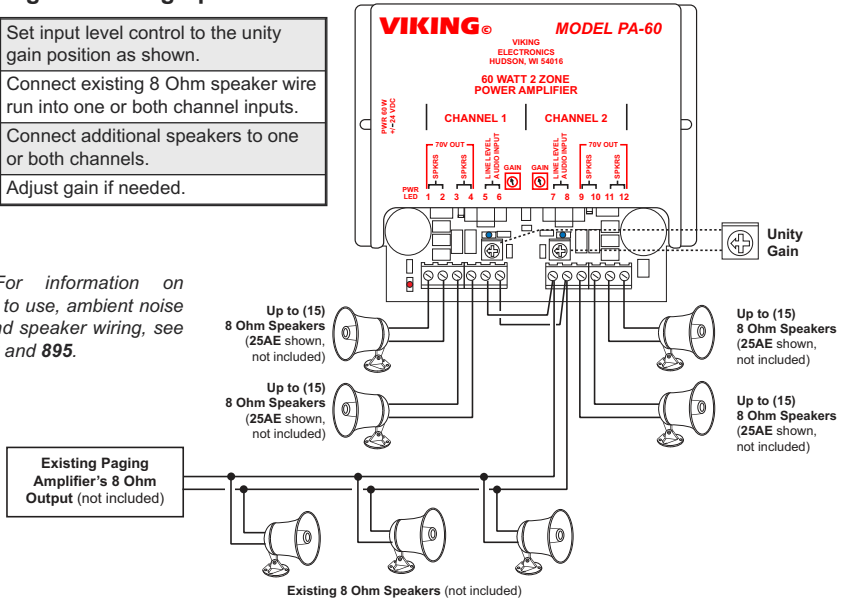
Set input level control to the unity gain position as shown.

Connect existing 8 Ohm speaker wire run into one or both channel inputs.

Connect additional speakers to one or both channels.

Adjust gain if needed.

For information on to use, ambient noise d speaker wiring, see and **895**.

VIKING© MODEL PA-60

VIKING ELECTRONICS HUDSON, WI 54016

60 WATT 2 ZONE POWER AMPLIFIER

PWR 60 W +/-24 VDC

CHANNEL 1

CHANNEL 2

70V OUT

SPKRS

SPKRS

LINE LEVEL AUDIO INPUT

GAIN

GAIN

LINE LEVEL AUDIO INPUT

70V OUT

SPKRS

SPKRS

PWR LED

1 2 3 4 5 6

7 8 9 10 11 12

Unity Gain

Up to (15) 8 Ohm Speakers (25AE shown, not included)

Up to (15) 8 Ohm Speakers (25AE shown, not included)

Up to (15) 8 Ohm Speakers (25AE shown, not included)

Up to (15) 8 Ohm Speakers (25AE shown, not included)

Existing Paging Amplifier's 8 Ohm Output (not included)

Existing 8 Ohm Speakers (not included)